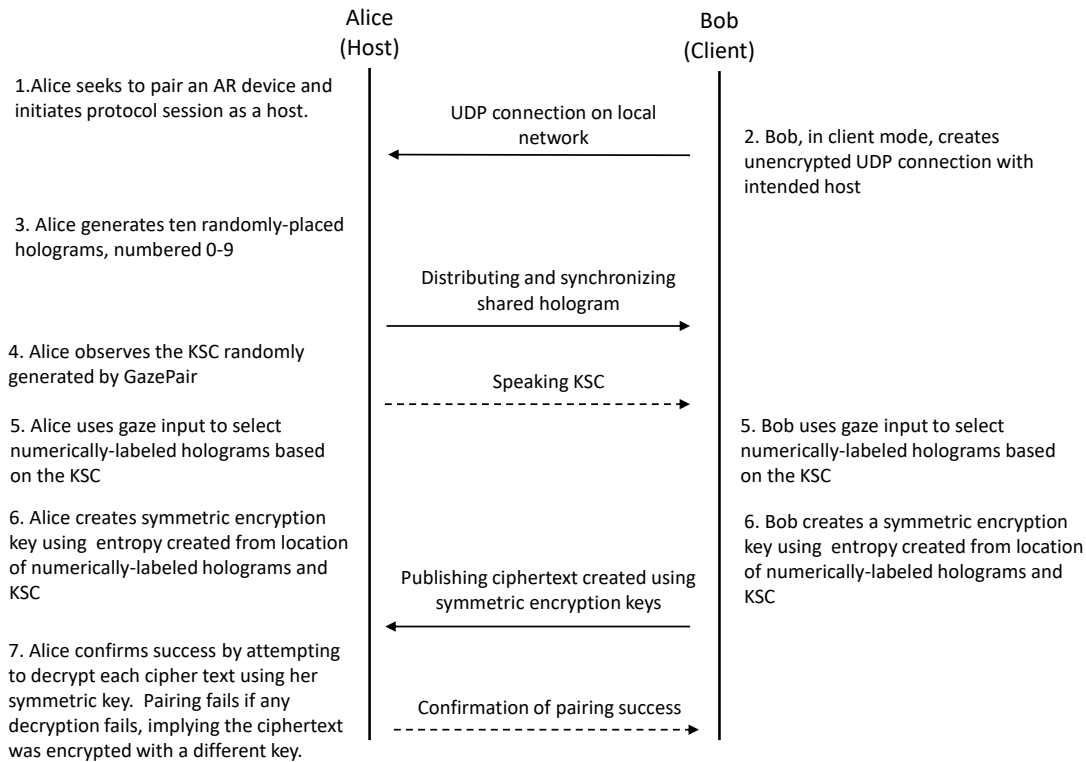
Alice (Host)

Bob (Client)

1.Alice seeks to pair an AR device and initiates protocol session as a host.

UDP connection on local network

2. Bob, in client mode, creates unencrypted UDP connection with intended host

3. Alice generates ten randomly-placed holograms, numbered 0-9

Distributing and synchronizing shared hologram

4. Alice observes the KSC randomly generated by GazePair

Speaking KSC

5. Alice uses gaze input to select numerically-labeled holograms based on the KSC

5. Bob uses gaze input to select numerically-labeled holograms based on the KSC

6. Alice creates symmetric encryption key using entropy created from location of numerically-labeled holograms and KSC

Publishing ciphertext created using symmetric encryption keys

6. Bob creates a symmetric encryption key using entropy created from location of numerically-labeled holograms and KSC

7. Alice confirms success by attempting to decrypt each cipher text using her symmetric key. Pairing fails if any decryption fails, implying the ciphertext was encrypted with a different key.

Confirmation of pairing success